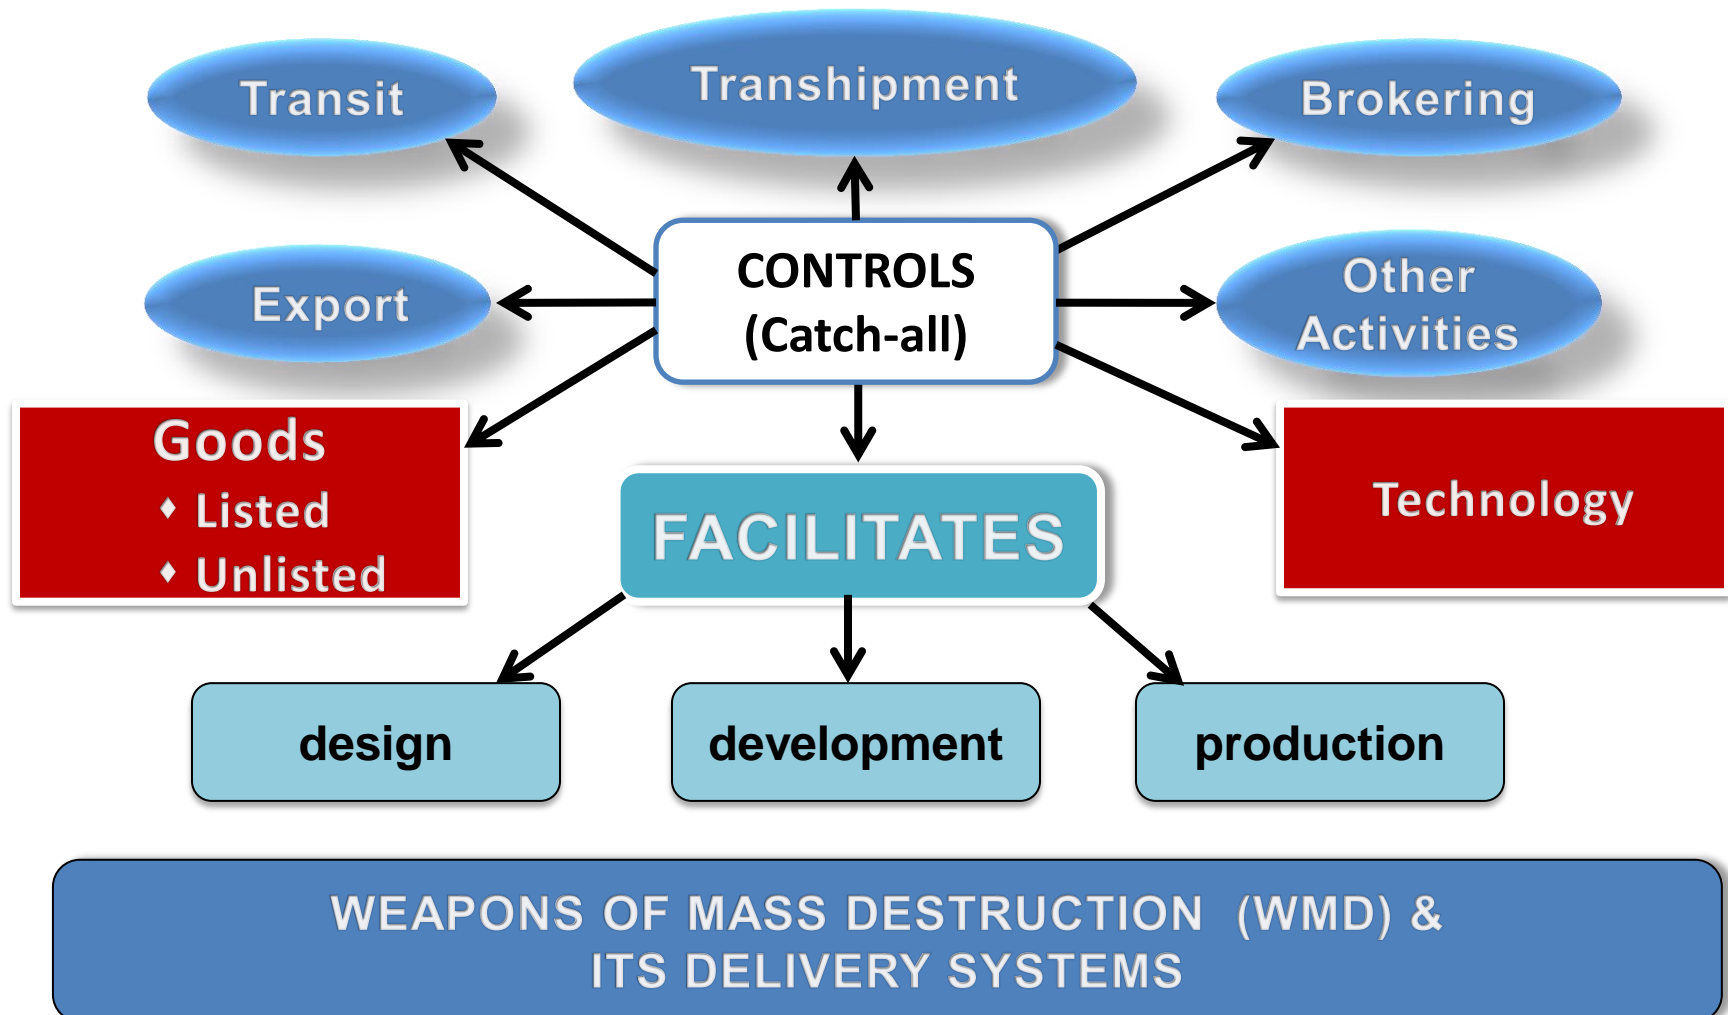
Transit

Transhipment

Brokering

Export

CONTROLS
(Catch-all)

Other Activities

Goods
♦ Listed
♦ Unlisted

FACILITATES

Technology

design

development

production

WEAPONS OF MASS DESTRUCTION (WMD) &
ITS DELIVERY SYSTEMS